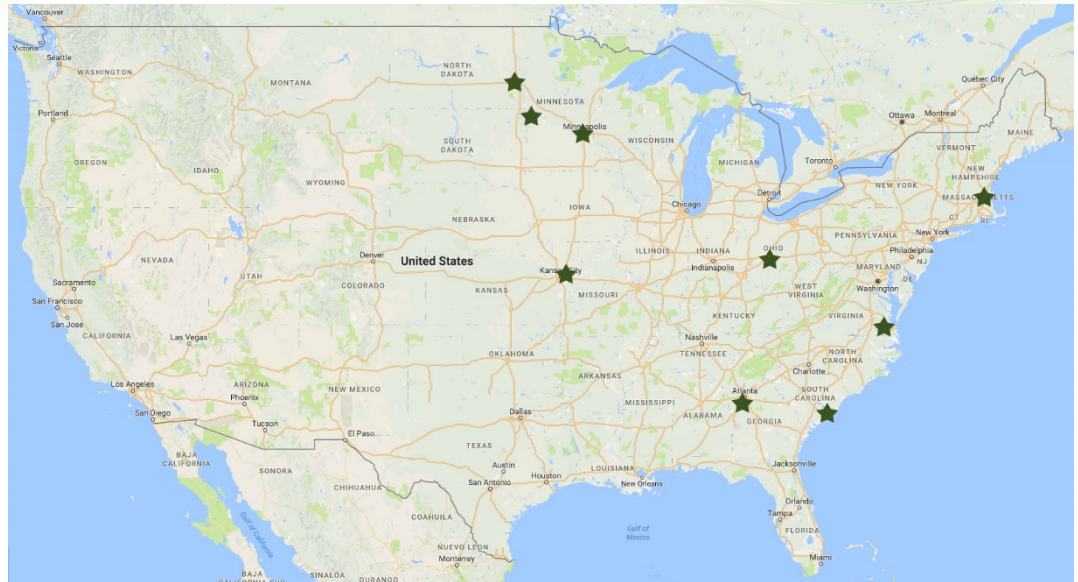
Vancouver
Victoria
Seattle
WASHINGTON
MONTANA
NORTH DAKOTA
MINNESOTA
Québec City
Ottawa
Montreal
MAINE
Portland
Minneapolis
WISCONSIN
SOUTH DAKOTA
VERMONT
OREGON
IDAHO
MICHIGAN
Toronto
NEW HAMPSHIRE
WYOMING
Detroit
NEW YORK
MASSACHUSETTS
IOWA
Chicago
CT
RI
NEBRASKA
PENNSYLVANIA
New York
NEVADA
UTAH
Denver
United States
ILLINOIS
INDIANA
OHIO
Philadelphia
NJ
Sacramento
Kansas City
Indianapolis
MARYLAND
San Francisco
COLORADO
KANSAS
MISSOURI
WEST VIRGINIA
Washington
DE
San Jose
CALIFORNIA
KENTUCKY
VIRGINIA
Las Vegas
Nashville
OKLAHOMA
TENNESSEE
NORTH CAROLINA
Los Angeles
ARIZONA
NEW MEXICO
ARKANSAS
Charlotte
SOUTH CAROLINA
Phoenix
Atlanta
San Diego
Dallas
MISSISSIPPI
ALABAMA
GEORGIA
Tucson
El Paso
BAJA CALIFORNIA
TEXAS
SONORA
LOUISIANA
Jacksonville
Austin
Houston
CHIHUAHUA
San Antonio
New Orleans
Orlando
Gulf of California
Tampa
FLORIDA
COAHUILA
Gulf of Mexico
NUEVO LEON
Monterrey
Miami
BAJA
SINALOA
DURANGO